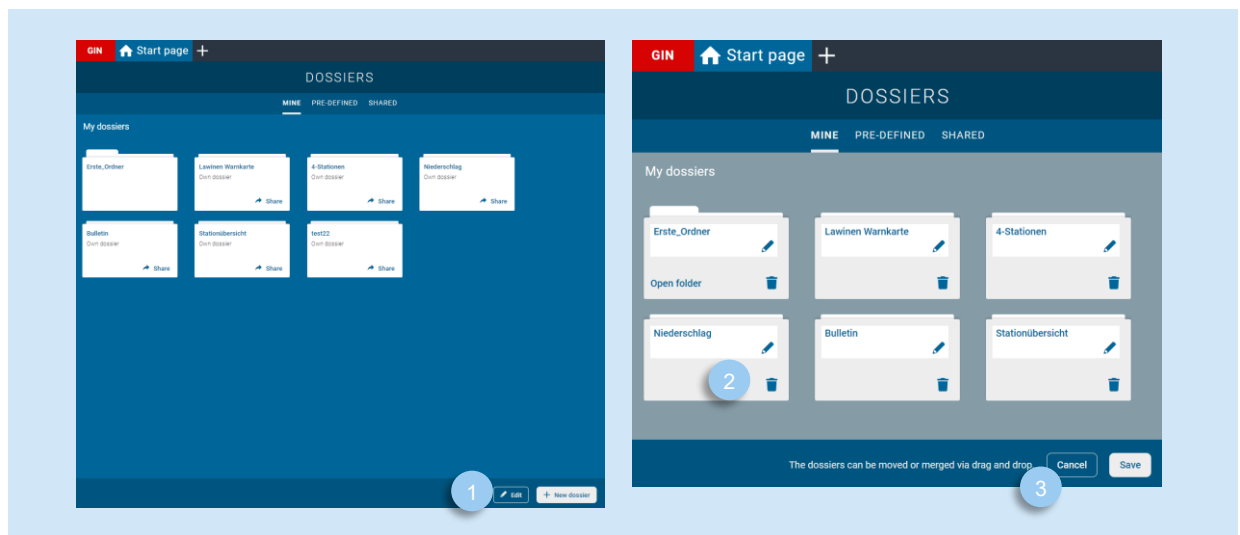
GIN Start page +

DOSSIERS

MINE PRE-DEFINED SHARED

My dossiers

Erste_Ordner

Lawinen Warnkarte
Own dossier
Share

4-Stationen
Own dossier
Share

Niederschlag
Own dossier
Share

Bulletin
Own dossier
Share

Stationübersicht
Own dossier
Share

test22
Own dossier
Share

1

Edit

+ New dossier

GIN Start page +

DOSSIERS

MINE PRE-DEFINED SHARED

My dossiers

Erste_Ordner

Open folder

Lawinen Warnkarte

4-Stationen

Niederschlag

2

Bulletin

Stationübersicht

The dossiers can be moved or merged via drag and drop

3

Cancel

Save